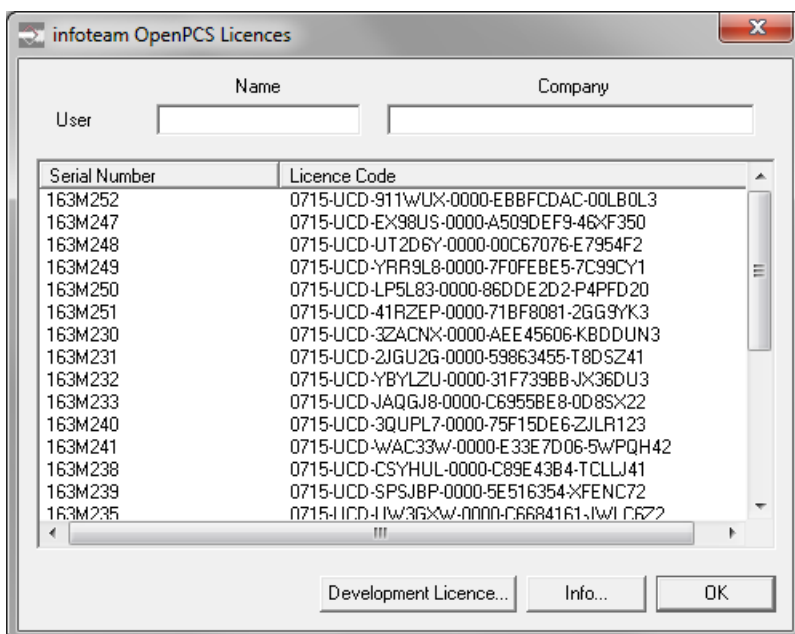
infoteam OpenPCS Licences

Name

Company

User

| Serial Number | Licence Code |
|---|---|
| 163M252 | 0715-UCD-911WUX-0000-EBBFCDAC-00LB0L3 |
| 163M247 | 0715-UCD-EX98US-0000-A509DEF9-46XF350 |
| 163M248 | 0715-UCD-UT2D6Y-0000-00C67076-E7954F2 |
| 163M249 | 0715-UCD-YRR9L8-0000-7F0FEBE5-7C99CY1 |
| 163M250 | 0715-UCD-LP5L83-0000-86DDE2D2-P4PFD20 |
| 163M251 | 0715-UCD-41RZEP-0000-71BF8081-2GG9YK3 |
| 163M230 | 0715-UCD-3ZACNX-0000-AEE45606-KBDDUN3 |
| 163M231 | 0715-UCD-2JGU2G-0000-59863455-T8DSZ41 |
| 163M232 | 0715-UCD-YBYLZU-0000-31F739BB-JX36DU3 |
| 163M233 | 0715-UCD-JAQGJ8-0000-C6955BE8-0D8SX22 |
| 163M240 | 0715-UCD-3QUPL7-0000-75F15DE6-ZJLR123 |
| 163M241 | 0715-UCD-WAC33W-0000-E33E7D06-5WPQH42 |
| 163M238 | 0715-UCD-CSYHUL-0000-C89E43B4-TCLLJ41 |
| 163M239 | 0715-UCD-SPSJBP-0000-5E516354-XFENC72 |
| 163M235 | 0715-UCD-UW3GXW-0000-C6684161-JWLC6Z2 |

Development Licence...

Info...

OK